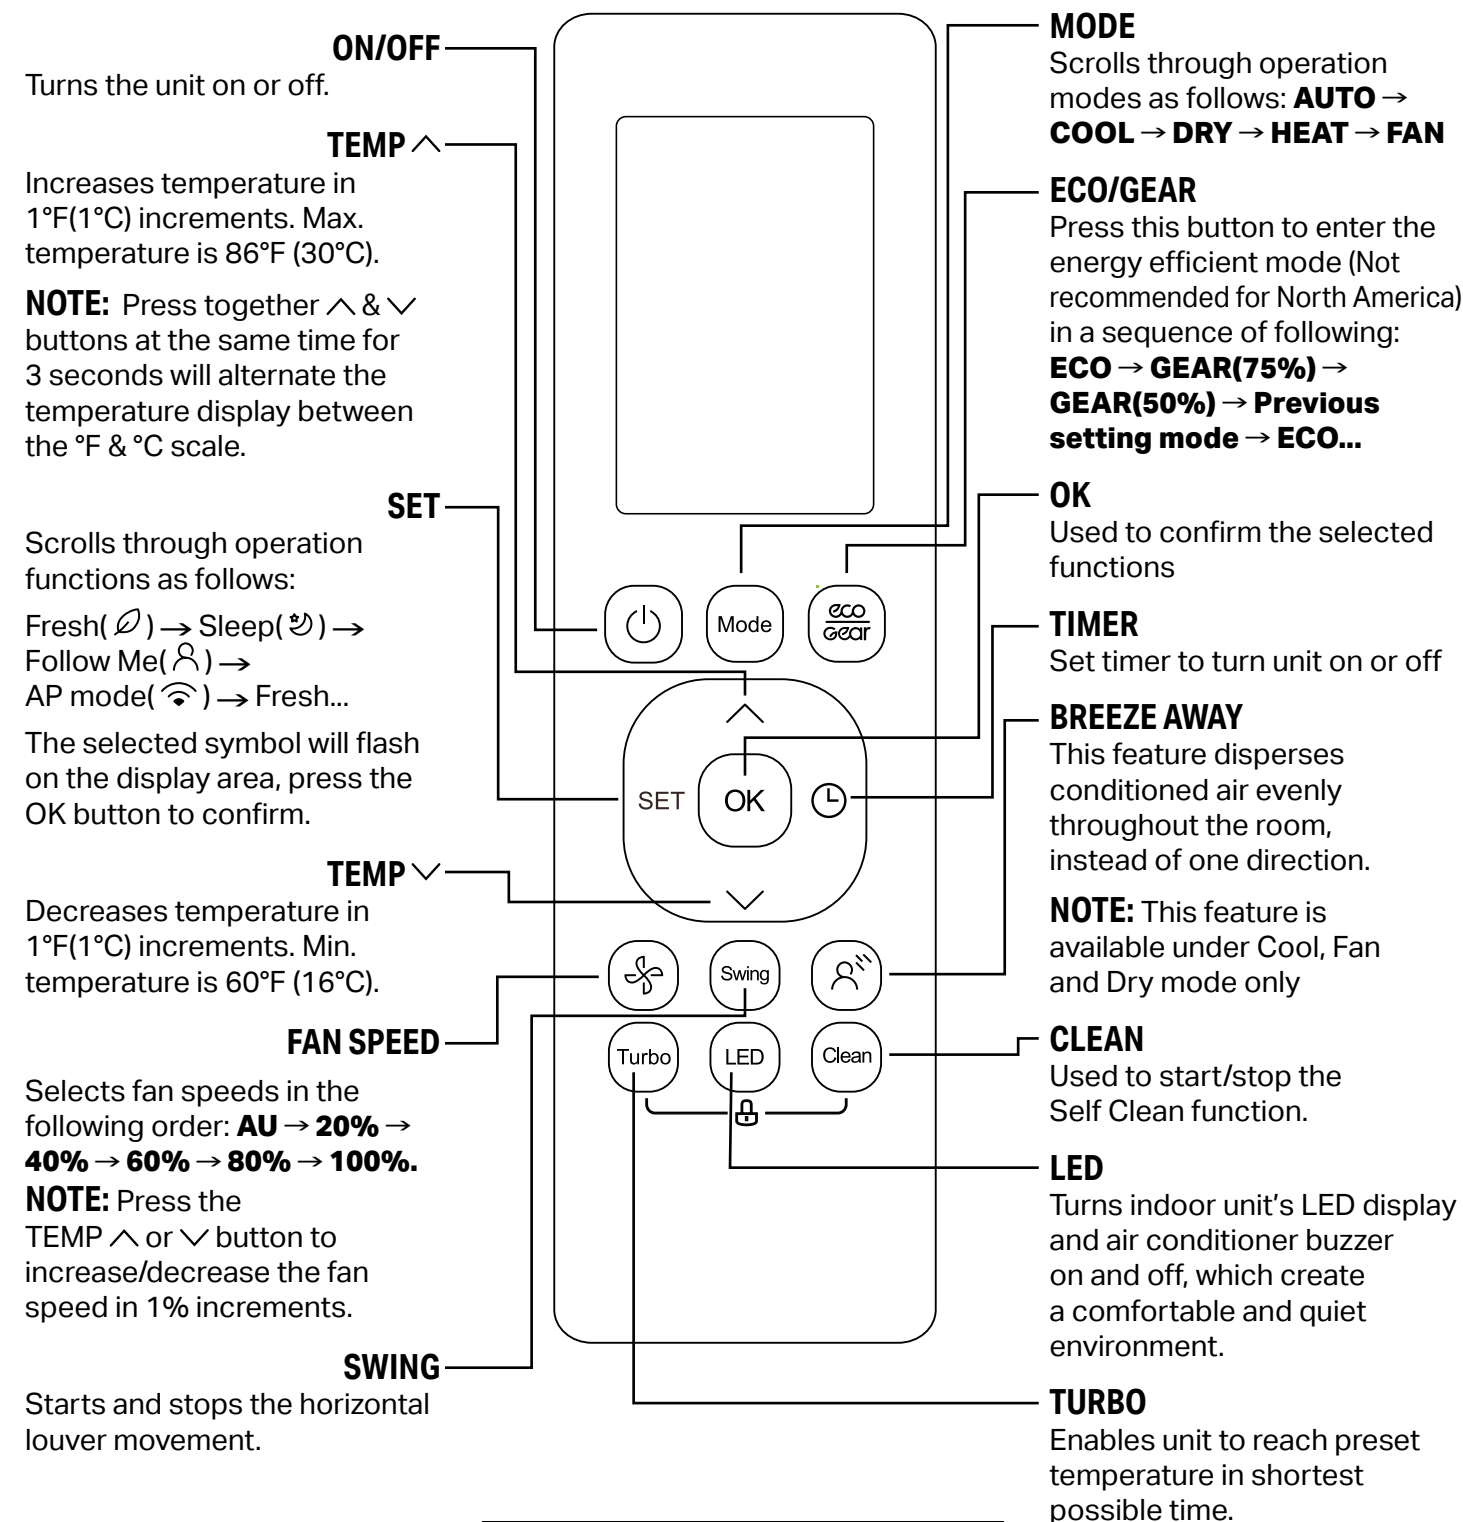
ON/OFF
Turns the unit on or off.

TEMP ∧
Increases temperature in 1°F(1°C) increments. Max. temperature is 86°F (30°C).

**NOTE:** Press together ∧ & ∨ buttons at the same time for 3 seconds will alternate the temperature display between the °F & °C scale.

SET
Scrolls through operation functions as follows:

Fresh( ) → Sleep( ) → Follow Me( ) → AP mode( ) → Fresh...

The selected symbol will flash on the display area, press the OK button to confirm.

TEMP ∨
Decreases temperature in 1°F(1°C) increments. Min. temperature is 60°F (16°C).

FAN SPEED
Selects fan speeds in the following order: **AU → 20% → 40% → 60% → 80% → 100%.**
**NOTE:** Press the TEMP ∧ or ∨ button to increase/decrease the fan speed in 1% increments.

SWING
Starts and stops the horizontal louver movement.

Mode
eco Gear
SET
OK
Swing
Turbo
LED
Clean

MODE
Scrolls through operation modes as follows: **AUTO → COOL → DRY → HEAT → FAN**

ECO/GEAR
Press this button to enter the energy efficient mode (Not recommended for North America) in a sequence of following:
**ECO → GEAR(75%) → GEAR(50%) → Previous setting mode → ECO...**

OK
Used to confirm the selected functions

TIMER
Set timer to turn unit on or off

BREEZE AWAY
This feature disperses conditioned air evenly throughout the room, instead of one direction.

**NOTE:** This feature is available under Cool, Fan and Dry mode only

CLEAN
Used to start/stop the Self Clean function.

LED
Turns indoor unit's LED display and air conditioner buzzer on and off, which create a comfortable and quiet environment.

TURBO
Enables unit to reach preset temperature in shortest possible time.